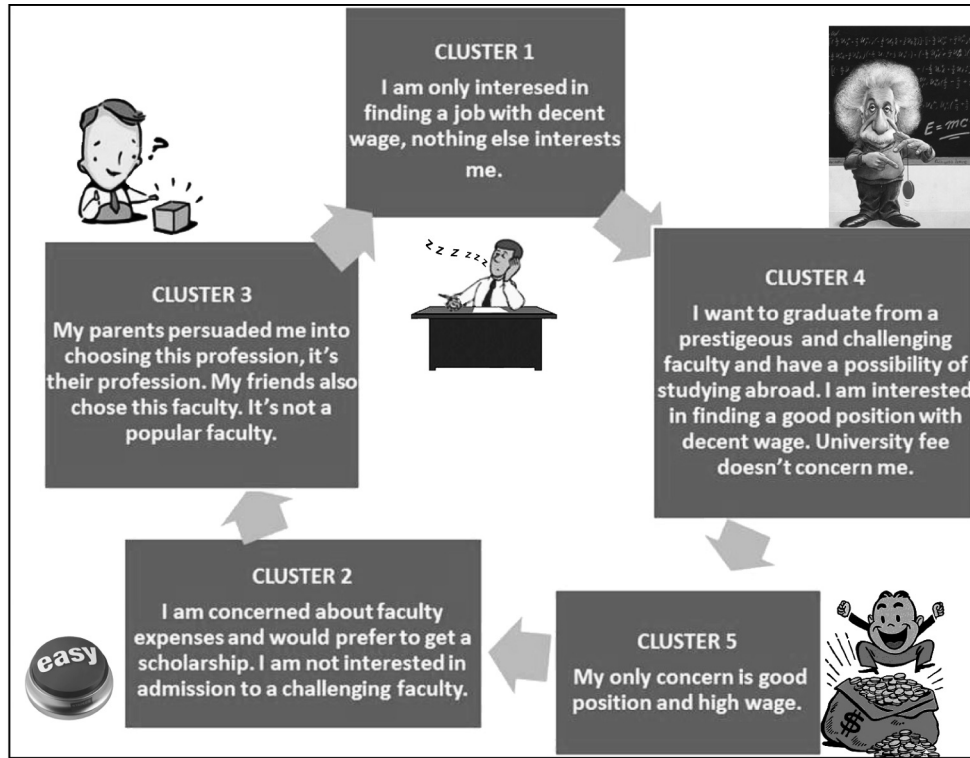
CLUSTER 1
I am only interested in finding a job with decent wage, nothing else interests me.

CLUSTER 4
I want to graduate from a prestigeous and challenging faculty and have a possibility of studying abroad. I am interested in finding a good position with decent wage. University fee doesn't concern me.

CLUSTER 5
My only concern is good position and high wage.

CLUSTER 2
I am concerned about faculty expenses and would prefer to get a scholarship. I am not interested in admission to a challenging faculty.

CLUSTER 3
My parents persuaded me into choosing this profession, it's their profession. My friends also chose this faculty. It's not a popular faculty.

z z z z z z

$E=mc$

easy

$